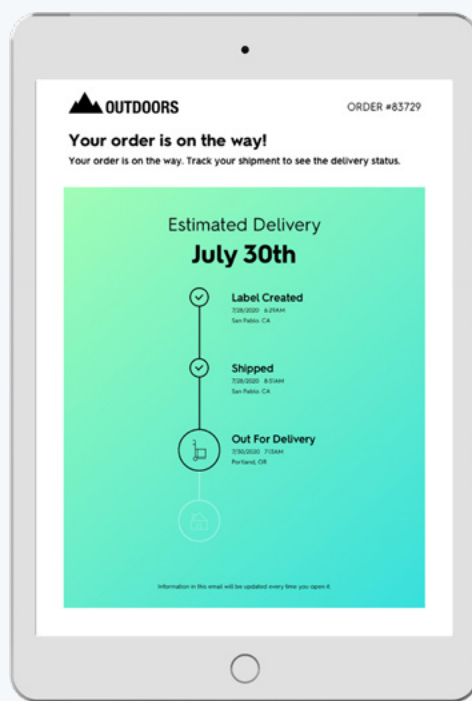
OUTDOORS

ORDER #83729

Your order is on the way!

Your order is on the way. Track your shipment to see the delivery status.

Estimated Delivery

July 30th

Label Created
7/28/2020 6:29AM
San Pablo, CA

Shipped
7/28/2020 8:51AM
San Pablo, CA

Out For Delivery
7/30/2020 7:13AM
Portland, OR

Information in this email will be updated every time you open it.